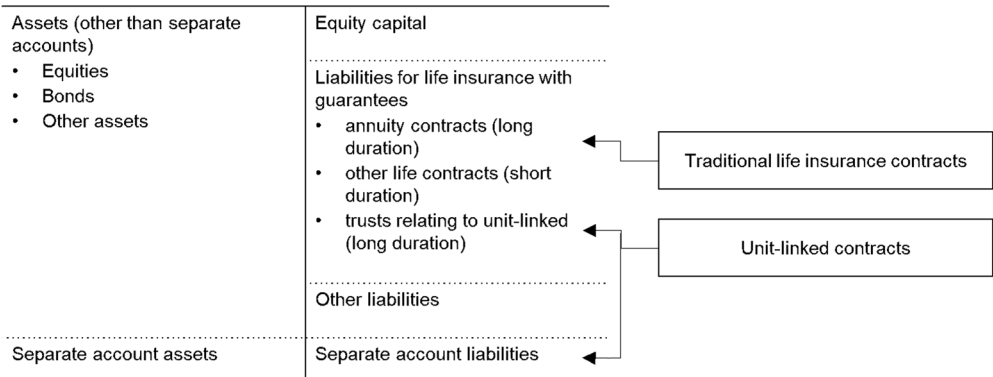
| Assets (other than separate accounts) • Equities • Bonds • Other assets | Equity capital |
|---|---|
| | Liabilities for life insurance with guarantees • annuity contracts (long duration) • other life contracts (short duration) • trusts relating to unit-linked (long duration) |
| | Other liabilities |
| Separate account assets | Separate account liabilities |

Traditional life insurance contracts

Unit-linked contracts